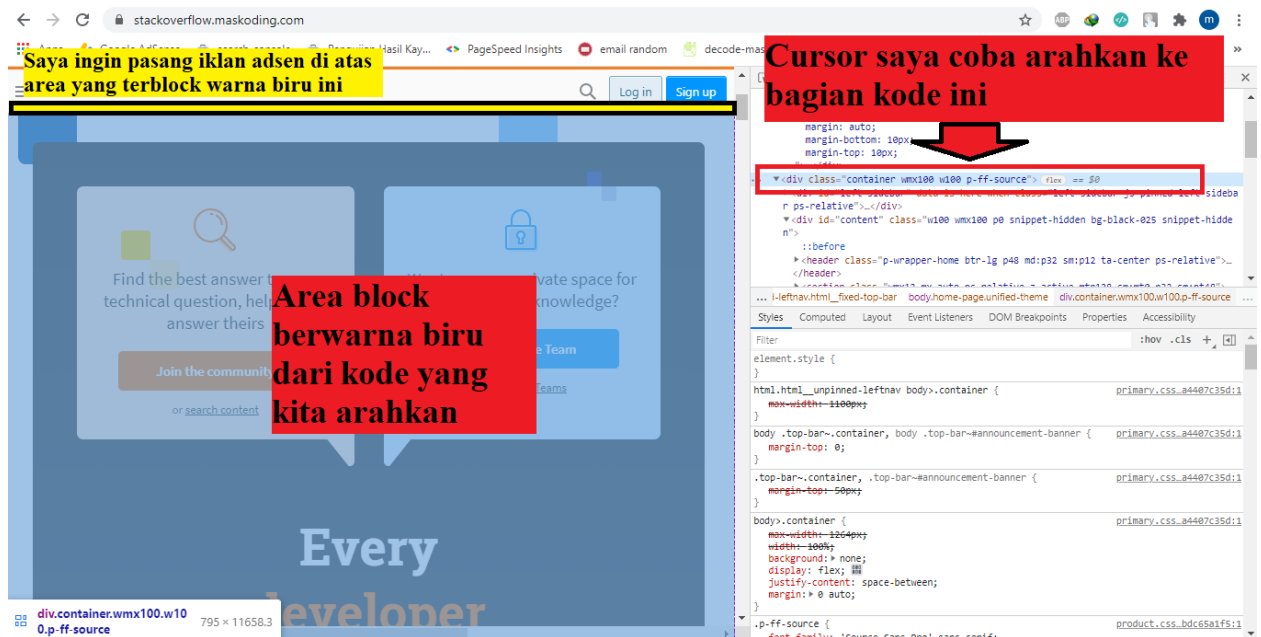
stackoverflow.maskoding.com

Apps Google AdSense search console Pengujian Hasil Kay... PageSpeed Insights email random decode-mas

Saya ingin pasang iklan adsen di atas area yang terblock warna biru ini

Log in Sign up

Cursor saya coba arahkan ke bagian kode ini

margin: auto;
margin-bottom: 10px;
margin-top: 10px;

<div class="container wmx100 w100 p-ff-source"> flex == $0
<div id="left-sidebar" data-is-here-when="md lg" class="left-sidebar js-pinned-left-sidebar ps-relative">…</div>
<div id="content" class="w100 wmx100 p0 snippet-hidden bg-black-025 snippet-hidden">
::before
<header class="p-wrapper-home btr-lg p48 md:p32 sm:p12 ta-center ps-relative">…
</header>

Find the best answer to your technical question, help others answer theirs

Area block berwarna biru dari kode yang kita arahkan

Want a secure, private space for your technical knowledge?

Join the community

or search content

Teams

Every developer

... l-leftnav.html._fixed-top-bar body.home-page.unified-theme div.container.wmx100.w100.p-ff-source

Styles Computed Layout Event Listeners DOM Breakpoints Properties Accessibility

Filter :hov .cls +

element.style {
}

html.html__unpinned-leftnav body>.container { primary.css…a4407c35d:1
max-width: 1100px;
}

body .top-bar~.container, body .top-bar~#announcement-banner { primary.css…a4407c35d:1
margin-top: 0;
}

.top-bar~.container, .top-bar~#announcement-banner { primary.css…a4407c35d:1
margin-top: 50px;
}

body>.container { primary.css…a4407c35d:1
max-width: 1264px;
width: 100%;
background: none;
display: flex;
justify-content: space-between;
margin: 0 auto;
}

.p-ff-source { product.css…bdc65a1f5:1

div.container.wmx100.w100.p-ff-source 795 × 11658.3